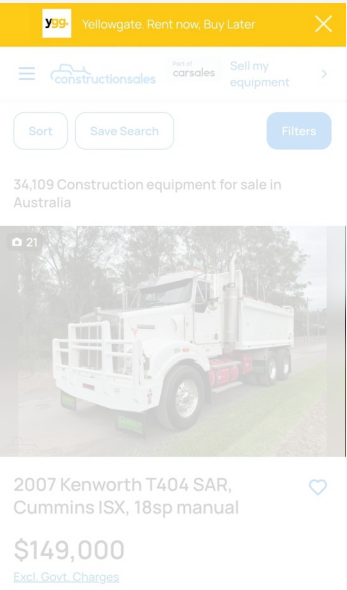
ygg
Yellowgate. Rent now, Buy Later

constructionsales
Part of carsales
Sell my equipment

Sort
Save Search
Filters

34,109 Construction equipment for sale in Australia

21

2007 Kenworth T404 SAR, Cummins ISX, 18sp manual

$149,000
Excl. Govt. Charges